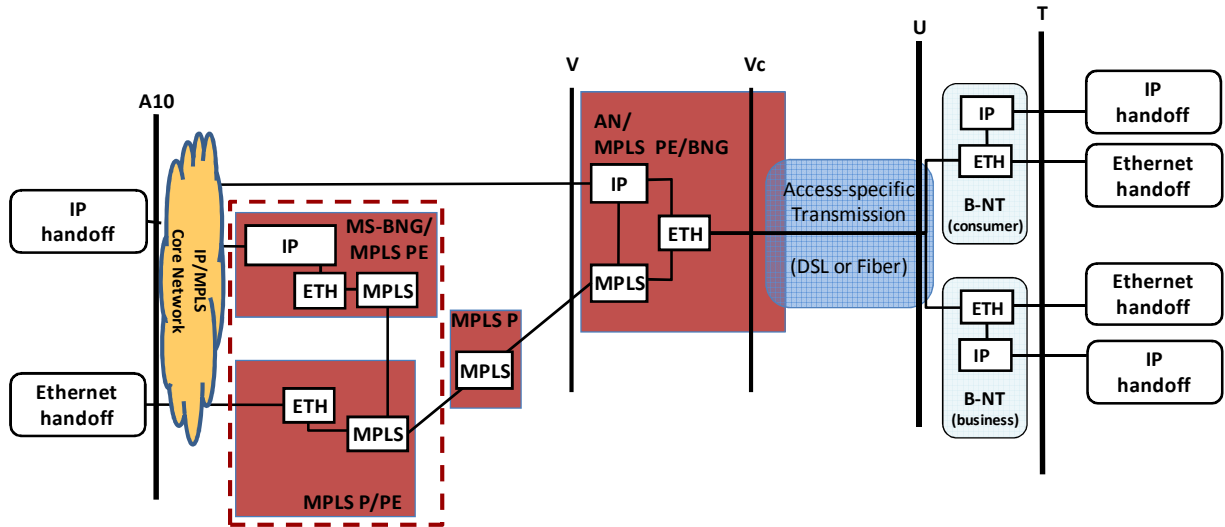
A10

IP handoff

Ethernet handoff

IP/MPLS Core Network

MS-BNG/ MPLS PE

IP

ETH

MPLS

ETH

MPLS

MPLS P/PE

MPLS P

MPLS

V

AN/ MPLS PE/BNG

IP

ETH

MPLS

Vc

Access-specific Transmission

(DSL or Fiber)

U

T

IP

ETH

B-NT (consumer)

ETH

IP

B-NT (business)

IP handoff

Ethernet handoff

Ethernet handoff

IP handoff